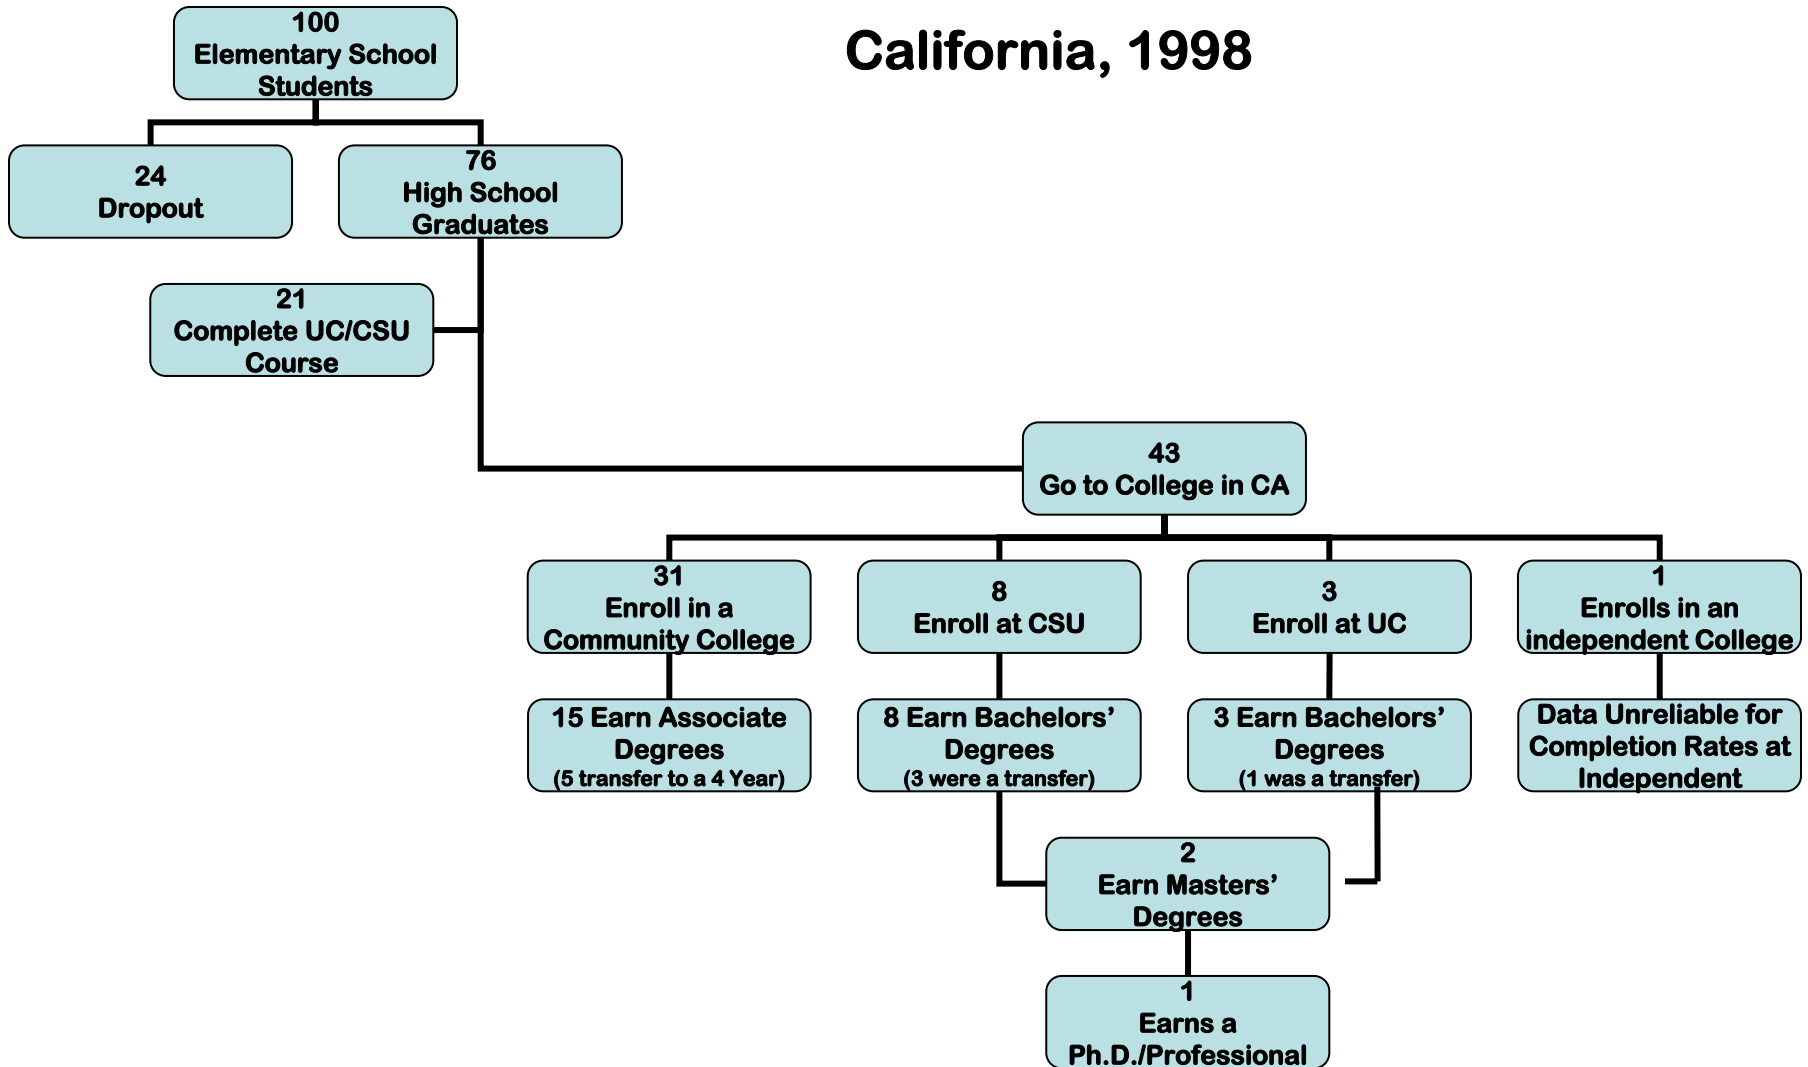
California, 1998

100
Elementary School Students

24
Dropout

76
High School Graduates

21
Complete UC/CSU Course

43
Go to College in CA

31
Enroll in a Community College

8
Enroll at CSU

3
Enroll at UC

1
Enrolls in an independent College

15 Earn Associate Degrees
(5 transfer to a 4 Year)

8 Earn Bachelors' Degrees
(3 were a transfer)

3 Earn Bachelors' Degrees
(1 was a transfer)

Data Unreliable for Completion Rates at Independent

2
Earn Masters' Degrees

1
Earns a Ph.D./Professional